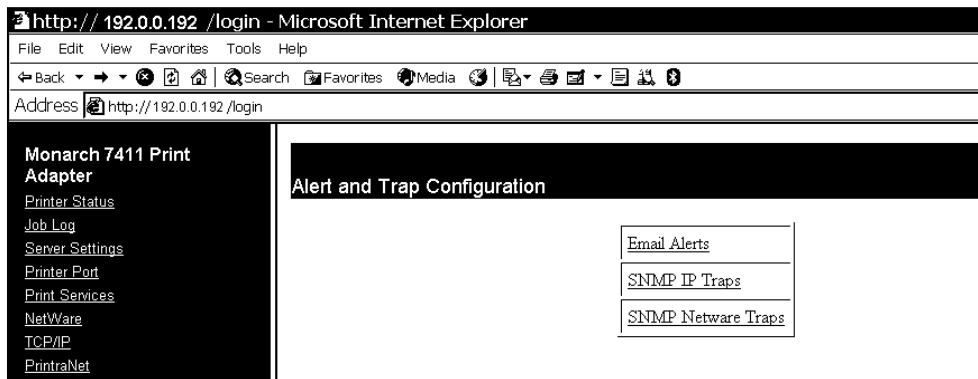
http:// 192.0.0.192 /login - Microsoft Internet Explorer

File Edit View Favorites Tools Help

Back Search Favorites Media

Address http://192.0.0.192 /login

Monarch 7411 Print Adapter

Printer Status
Job Log
Server Settings
Printer Port
Print Services
NetWare
TCP/IP
PrintraNet

Alert and Trap Configuration

Email Alerts
SNMP IP Traps
SNMP Netware Traps